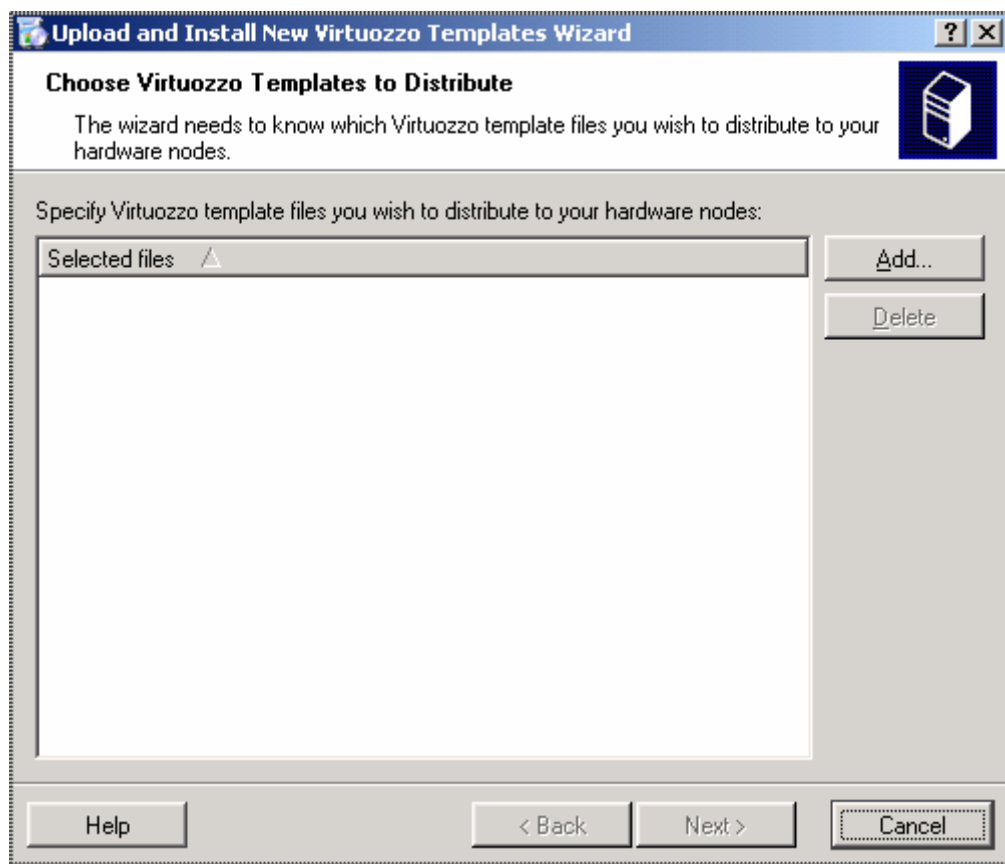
Upload and Install New Virtuozzo Templates Wizard

? X

Choose Virtuozzo Templates to Distribute

The wizard needs to know which Virtuozzo template files you wish to distribute to your hardware nodes.

Specify Virtuozzo template files you wish to distribute to your hardware nodes:

Selected files

Add...

Delete

Help

< Back

Next >

Cancel